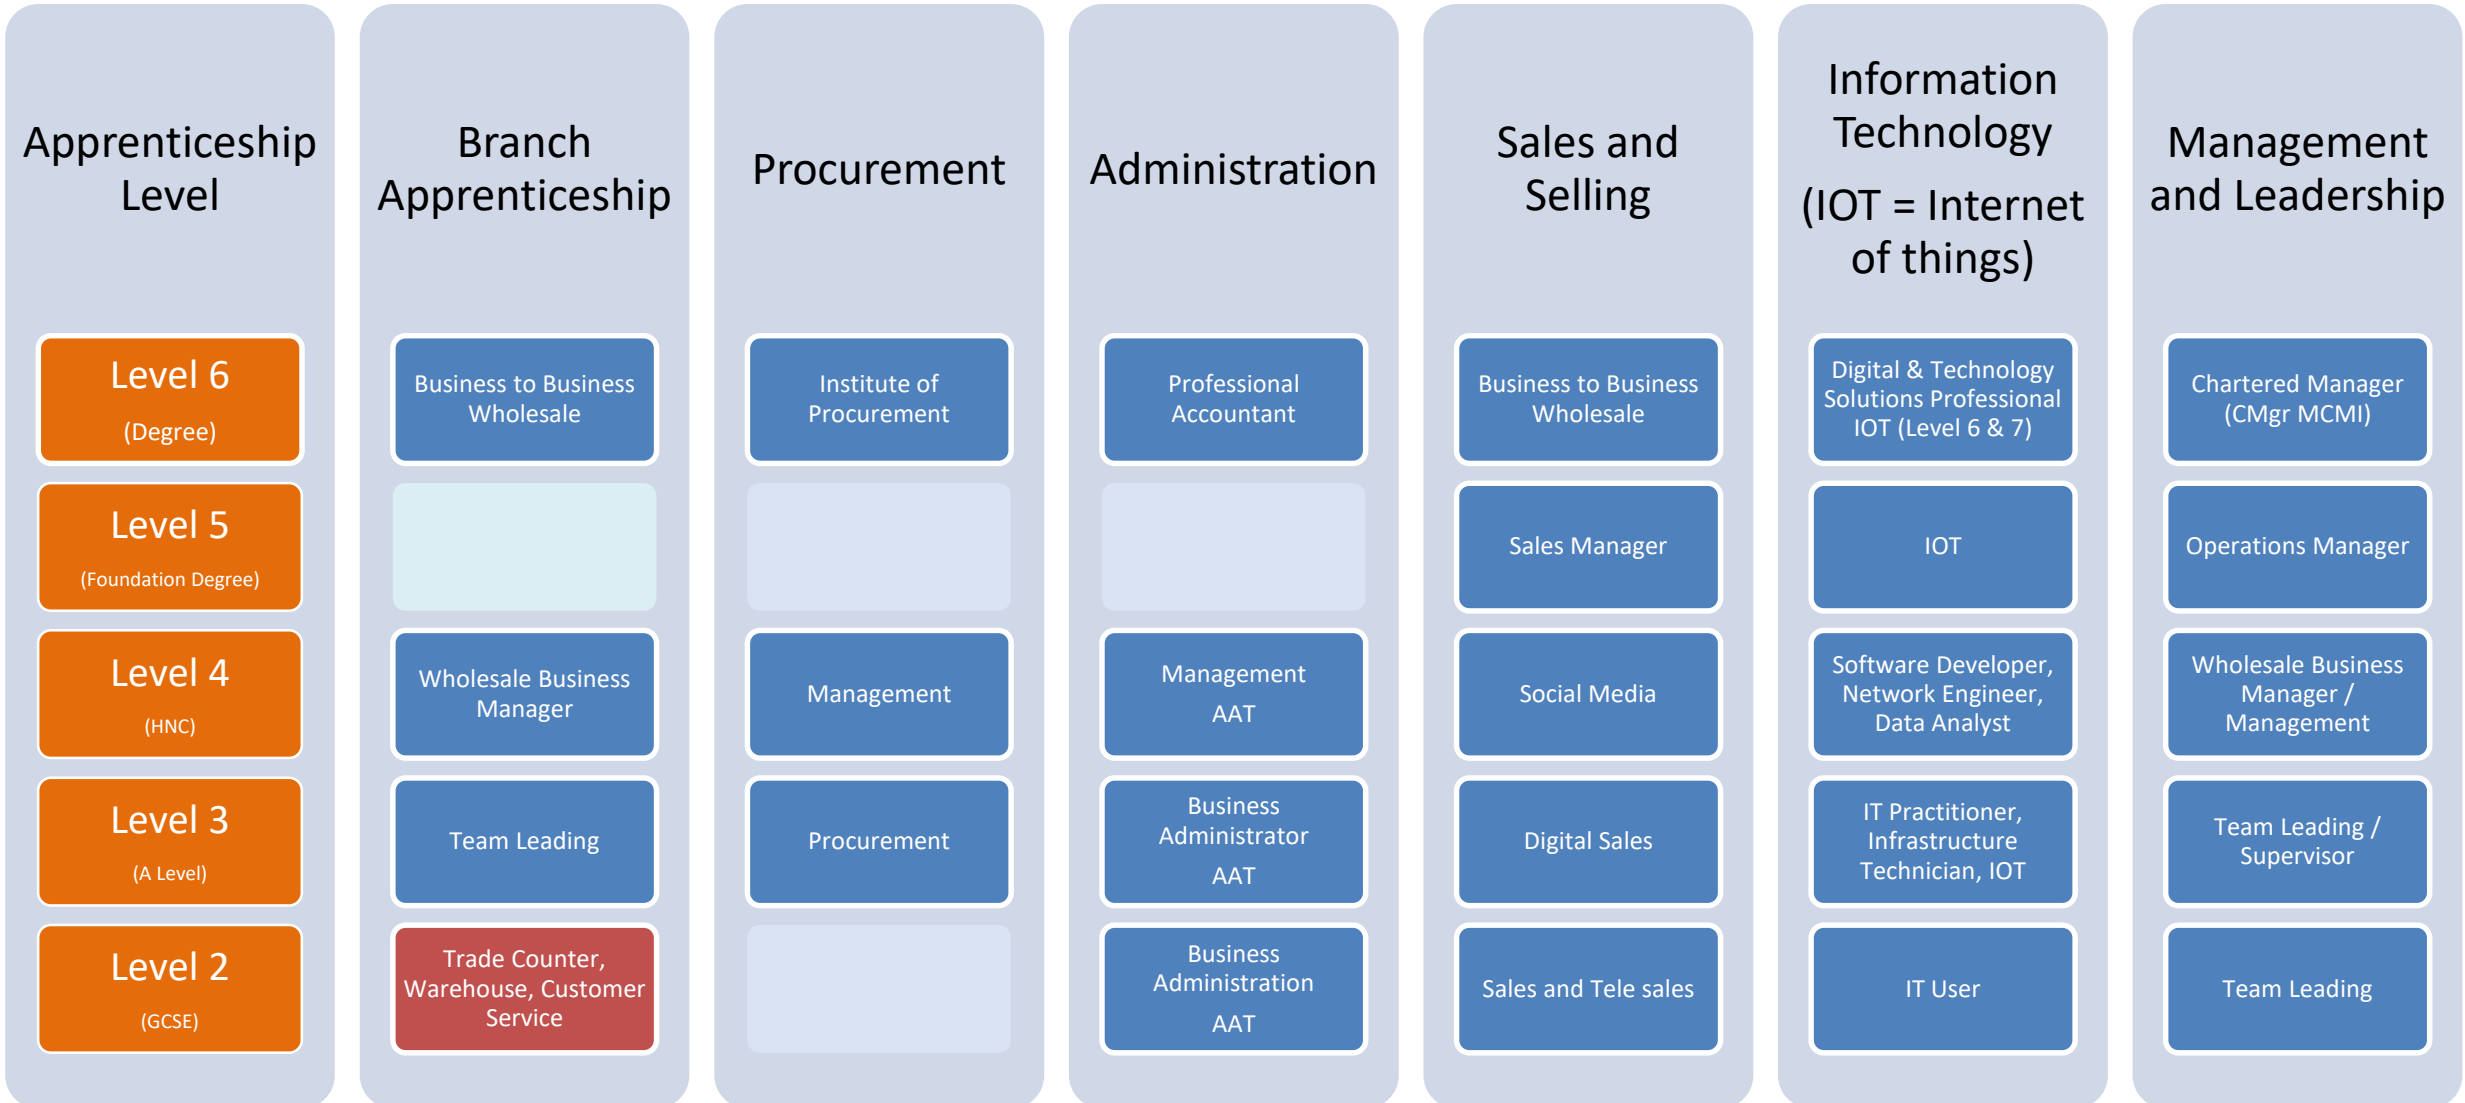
| Apprenticeship Level | Branch Apprenticeship | Procurement | Administration | Sales and Selling | Information Technology (IOT = Internet of things) | Management and Leadership |
|---|---|---|---|---|---|---|
| Level 6 (Degree) | Business to Business Wholesale | Institute of Procurement | Professional Accountant | Business to Business Wholesale | Digital & Technology Solutions Professional IOT (Level 6 & 7) | Chartered Manager (CMgr MCMI) |
| Level 5 (Foundation Degree) | | | | Sales Manager | IOT | Operations Manager |
| Level 4 (HNC) | Wholesale Business Manager | Management | Management AAT | Social Media | Software Developer, Network Engineer, Data Analyst | Wholesale Business Manager / Management |
| Level 3 (A Level) | Team Leading | Procurement | Business Administrator AAT | Digital Sales | IT Practitioner, Infrastructure Technician, IOT | Team Leading / Supervisor |
| Level 2 (GCSE) | Trade Counter, Warehouse, Customer Service | | Business Administration AAT | Sales and Tele sales | IT User | Team Leading |